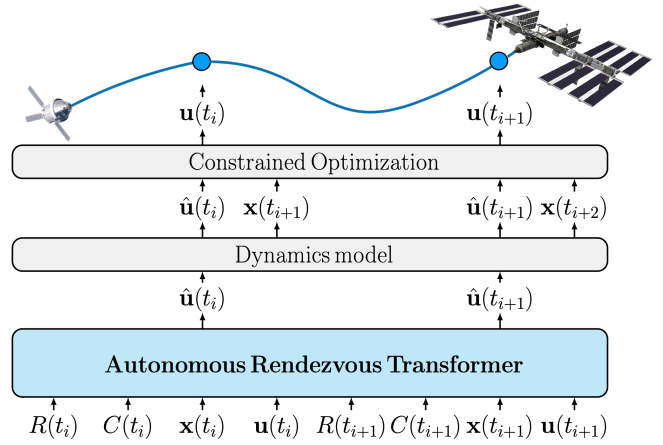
$\mathbf{u}(t_i)$ $\mathbf{u}(t_{i+1})$

Constrained Optimization

$\hat{\mathbf{u}}(t_i)$ $\mathbf{x}(t_{i+1})$ $\hat{\mathbf{u}}(t_{i+1})$ $\mathbf{x}(t_{i+2})$

Dynamics model

$\hat{\mathbf{u}}(t_i)$ $\hat{\mathbf{u}}(t_{i+1})$

Autonomous Rendezvous Transformer

$R(t_i)$ $C(t_i)$ $\mathbf{x}(t_i)$ $\mathbf{u}(t_i)$ $R(t_{i+1})$ $C(t_{i+1})$ $\mathbf{x}(t_{i+1})$ $\mathbf{u}(t_{i+1})$